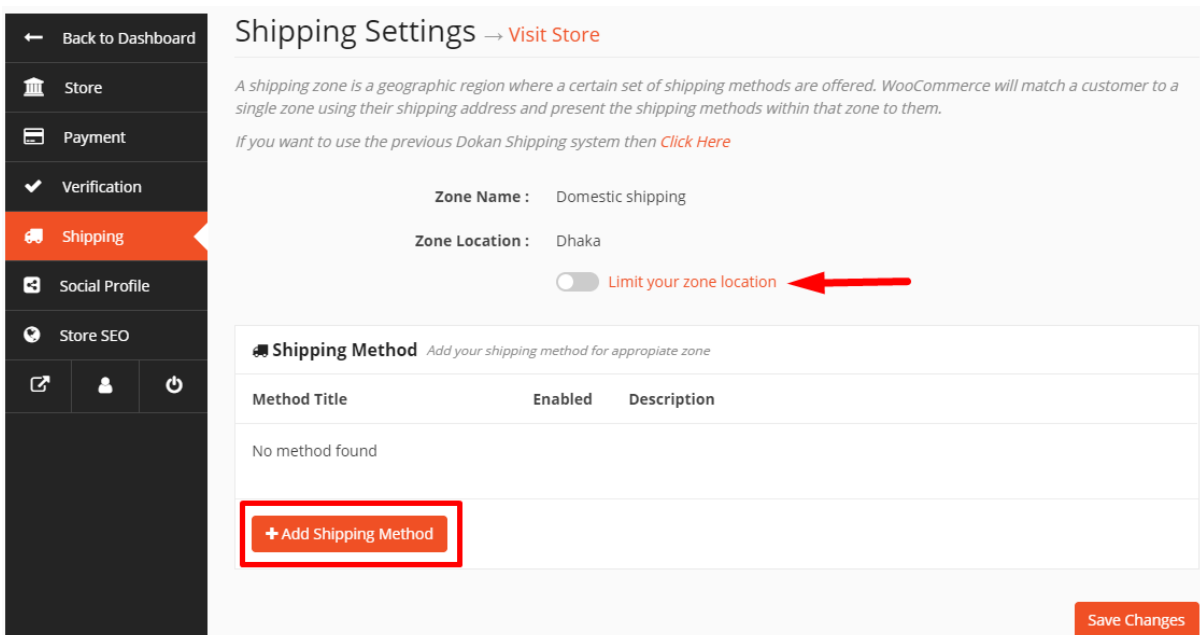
Back to Dashboard
Store
Payment
Verification
Shipping
Social Profile
Store SEO

Shipping Settings → Visit Store

A shipping zone is a geographic region where a certain set of shipping methods are offered. WooCommerce will match a customer to a single zone using their shipping address and present the shipping methods within that zone to them.

If you want to use the previous Dokan Shipping system then Click Here

Zone Name : Domestic shipping

Zone Location : Dhaka

Limit your zone location

Shipping Method Add your shipping method for appropiate zone

| Method Title | Enabled | Description |
|---|---|---|
| No method found | | |

+ Add Shipping Method

Save Changes